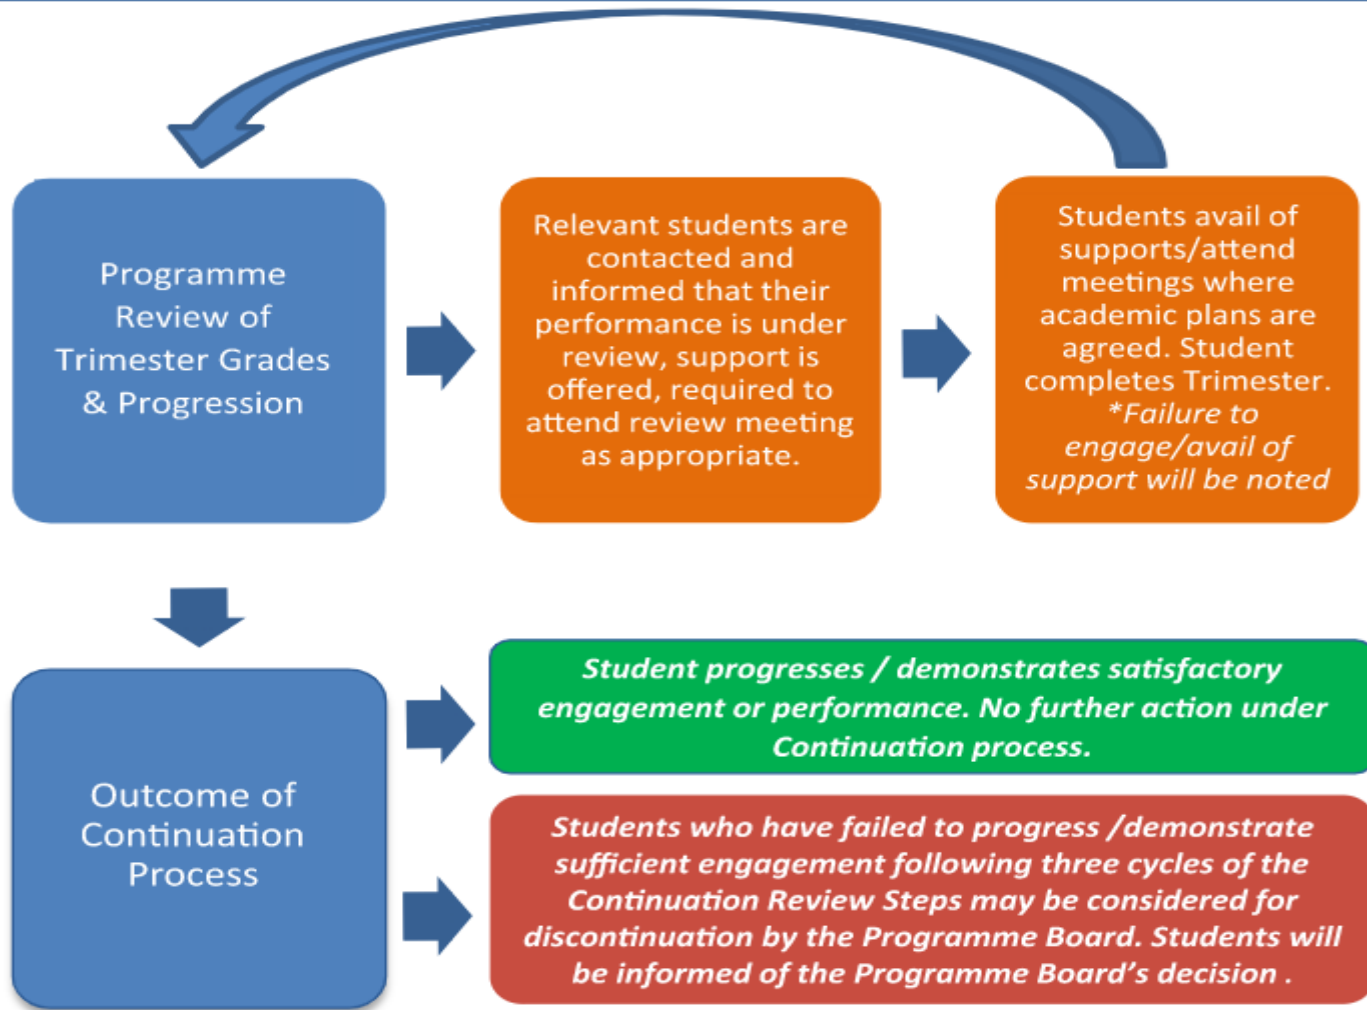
Programme Review of Trimester Grades & Progression

Relevant students are contacted and informed that their performance is under review, support is offered, required to attend review meeting as appropriate.

Students avail of supports/attend meetings where academic plans are agreed. Student completes Trimester. *Failure to engage/avail of support will be noted

Outcome of Continuation Process

Student progresses / demonstrates satisfactory engagement or performance. No further action under Continuation process.

Students who have failed to progress /demonstrate sufficient engagement following three cycles of the Continuation Review Steps may be considered for discontinuation by the Programme Board. Students will be informed of the Programme Board's decision .